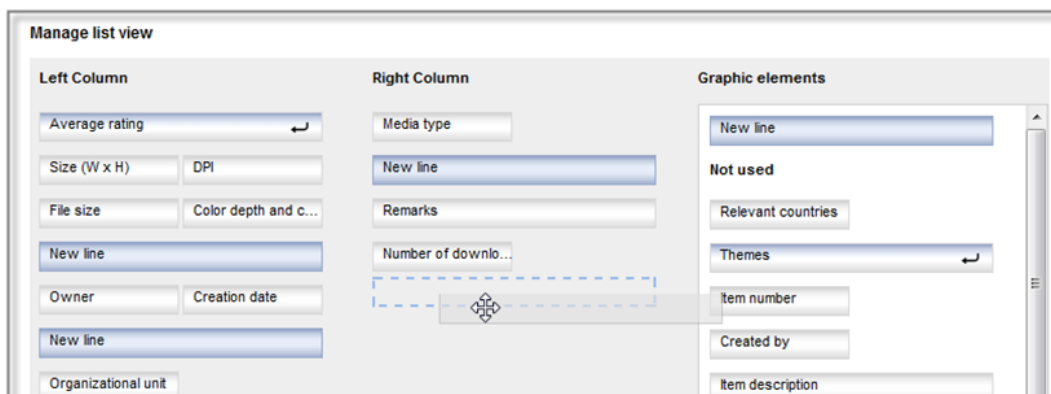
Manage list view

Left Column

Average rating

Size (W x H)

DPI

File size

Color depth and c...

New line

Owner

Creation date

New line

Organizational unit

Right Column

Media type

New line

Remarks

Number of downlo...

Graphic elements

New line

Not used

Relevant countries

Themes

Item number

Created by

Item description